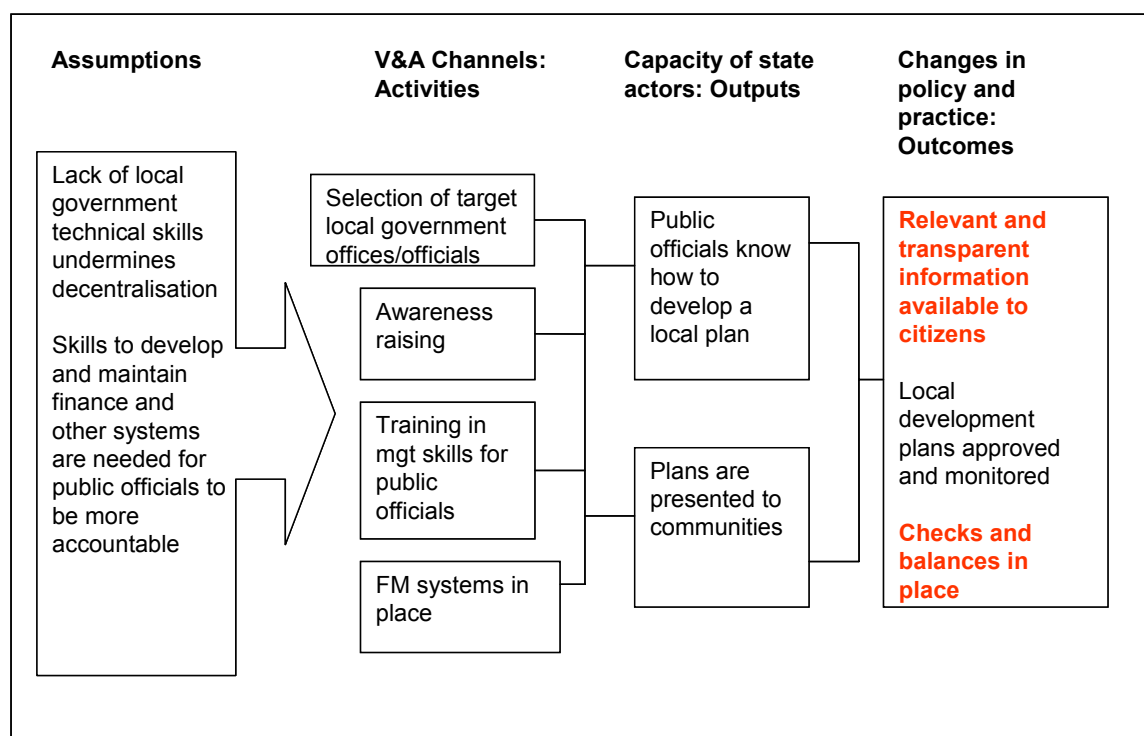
Assumptions

V&A Channels: Activities

Capacity of state actors: Outputs

Changes in policy and practice: Outcomes

Lack of local government technical skills undermines decentralisation

Skills to develop and maintain finance and other systems are needed for public officials to be more accountable

Selection of target local government offices/officials

Awareness raising

Training in mgt skills for public officials

FM systems in place

Public officials know how to develop a local plan

Plans are presented to communities

Relevant and transparent information available to citizens

Local development plans approved and monitored

Checks and balances in place